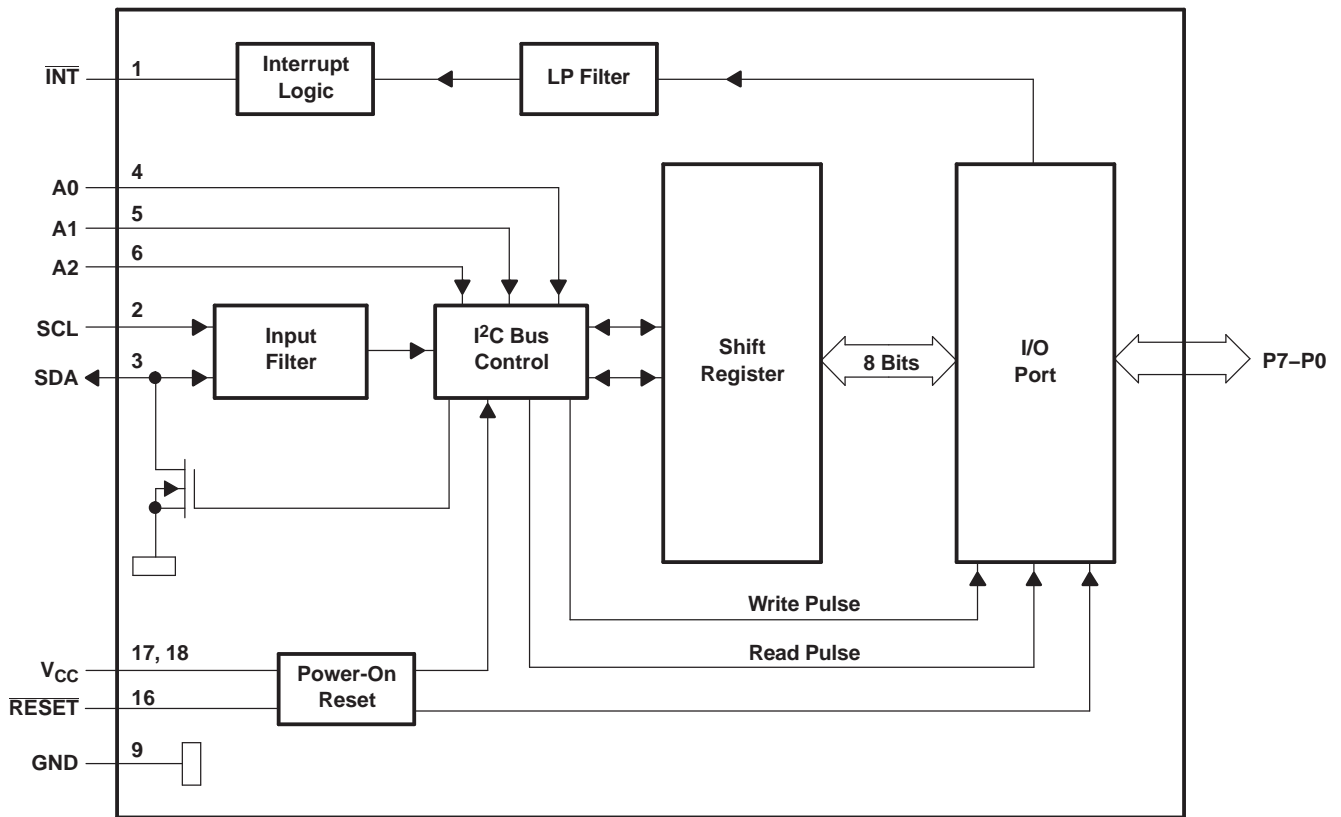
$\overline{INT}$
1
Interrupt Logic
LP Filter
A0
4
A1
5
A2
6
SCL
2
SDA
3
Input Filter
I$^2$C Bus Control
Shift Register
8 Bits
I/O Port
P7–P0
Write Pulse
Read Pulse
$V_{CC}$
17, 18
Power-On Reset
$\overline{RESET}$
16
GND
9